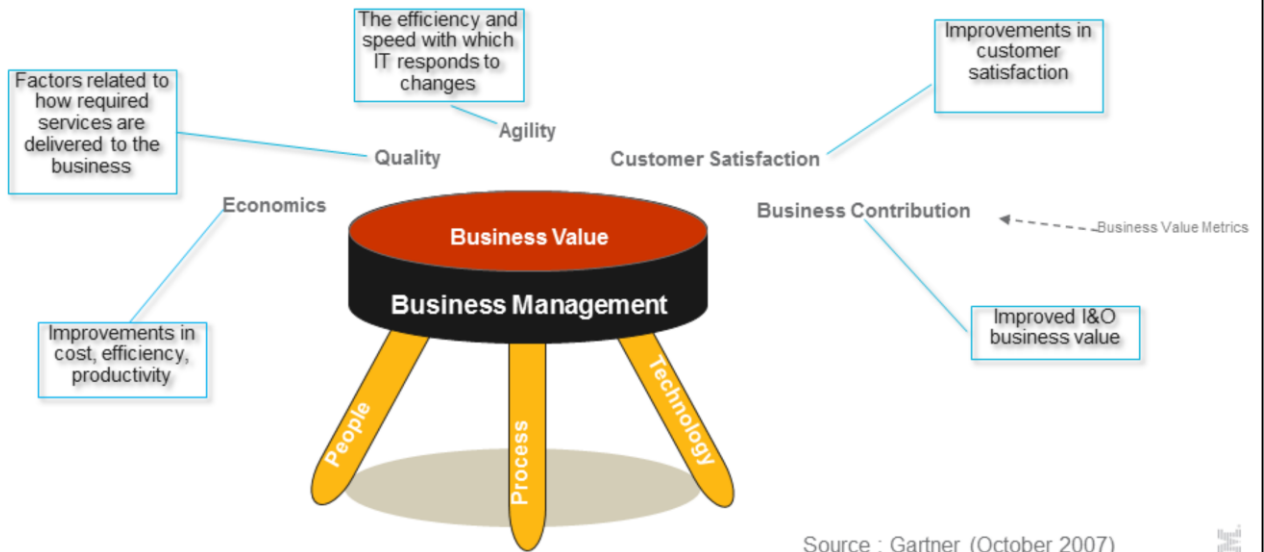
The efficiency and speed with which IT responds to changes

Factors related to how required services are delivered to the business

Improvements in customer satisfaction

Agility

Quality

Customer Satisfaction

Economics

Business Contribution

Business Value Metrics

Business Value

Business Management

Improvements in cost, efficiency, productivity

Improved I&O business value

People

Process

Technology

Source : Gartner (October 2007)